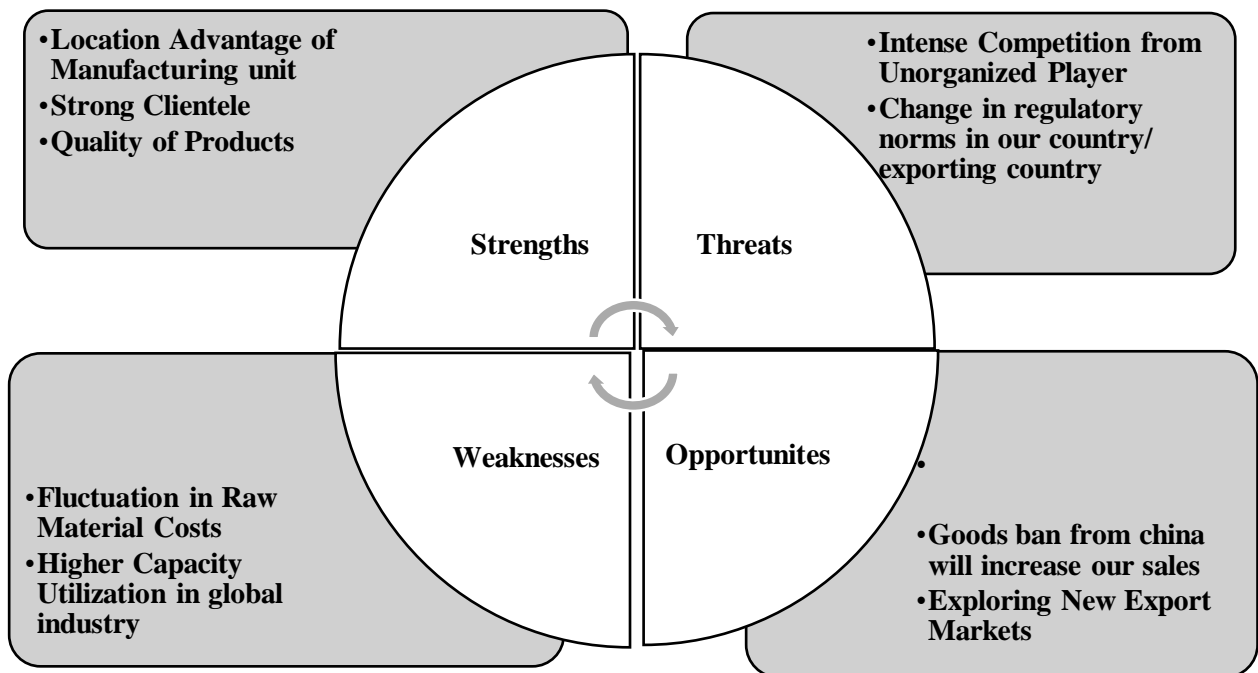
•Location Advantage of Manufacturing unit
•Strong Clientele
•Quality of Products

•Intense Competition from Unorganized Player
•Change in regulatory norms in our country/ exporting country

Strengths

Threats

Weaknesses

Opportunites

•Fluctuation in Raw Material Costs
•Higher Capacity Utilization in global industry

•

•Goods ban from china will increase our sales
•Exploring New Export Markets